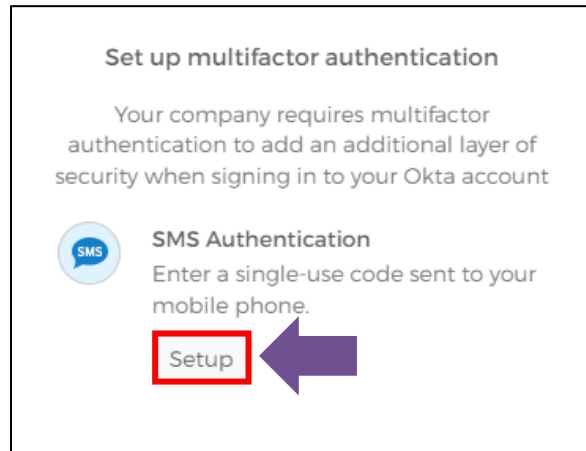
Set up multifactor authentication

Your company requires multifactor authentication to add an additional layer of security when signing in to your Okta account

SMS

SMS Authentication

Enter a single-use code sent to your mobile phone.

Setup